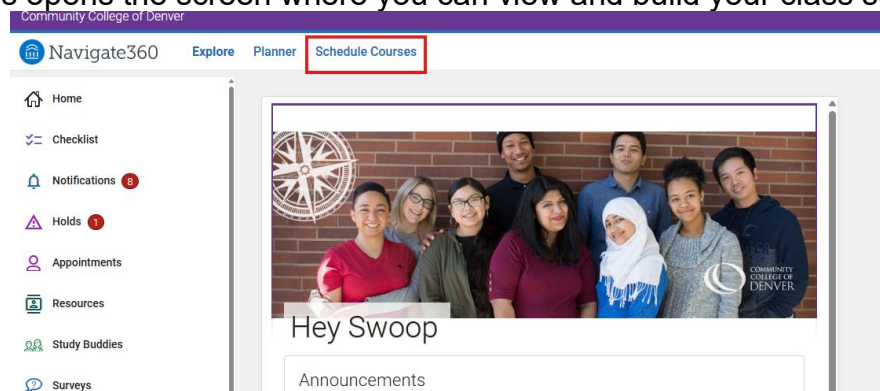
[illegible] opens the screen where you can view and build your class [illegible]

Community College of Denver

Navigate360 Explore Planner Schedule Courses

Home
Checklist
Notifications 8
Holds 1
Appointments
Resources
Study Buddies
Surveys

COMMUNITY COLLEGE OF DENVER

Hey Swoop

Announcements